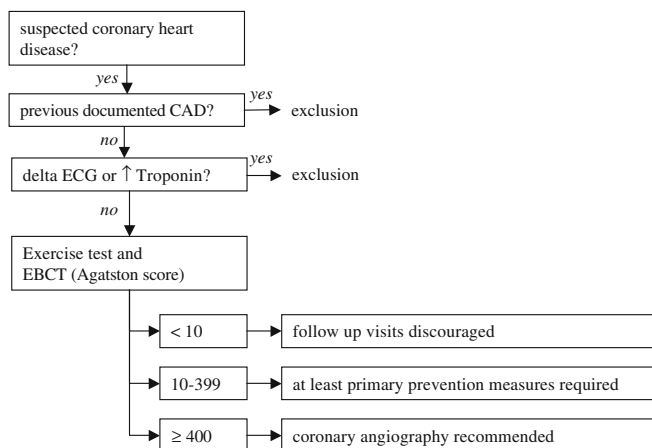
suspected coronary heart disease?

yes

previous documented CAD?

yes

exclusion

no

delta ECG or ↑ Troponin?

yes

exclusion

no

Exercise test and EBCT (Agatston score)

< 10

follow up visits discouraged

10-399

at least primary prevention measures required

$\geq$ 400

coronary angiography recommended